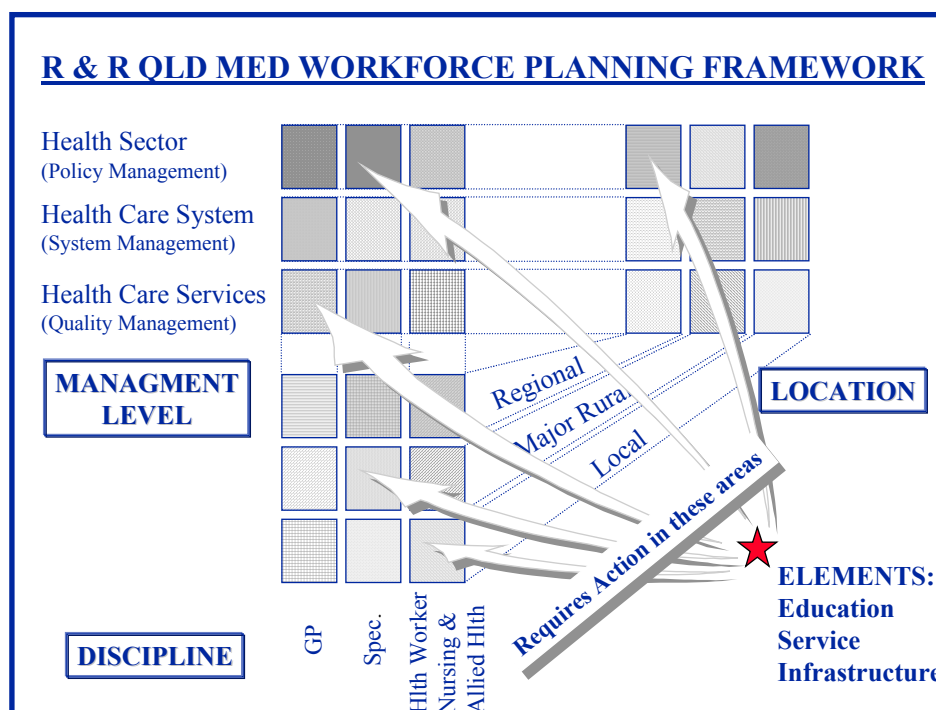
R & R QLD MED WORKFORCE PLANNING FRAMEWORK

Health Sector
(Policy Management)

Health Care System
(System Management)

Health Care Services
(Quality Management)

MANAGMENT LEVEL

LOCATION

Regional

Major Rura

Local

Requires Action in these areas

ELEMENTS:
Education
Service
Infrastructure

DISCIPLINE

GP

Spec.

Hlth Worker

Nursing &

Allied Hlth